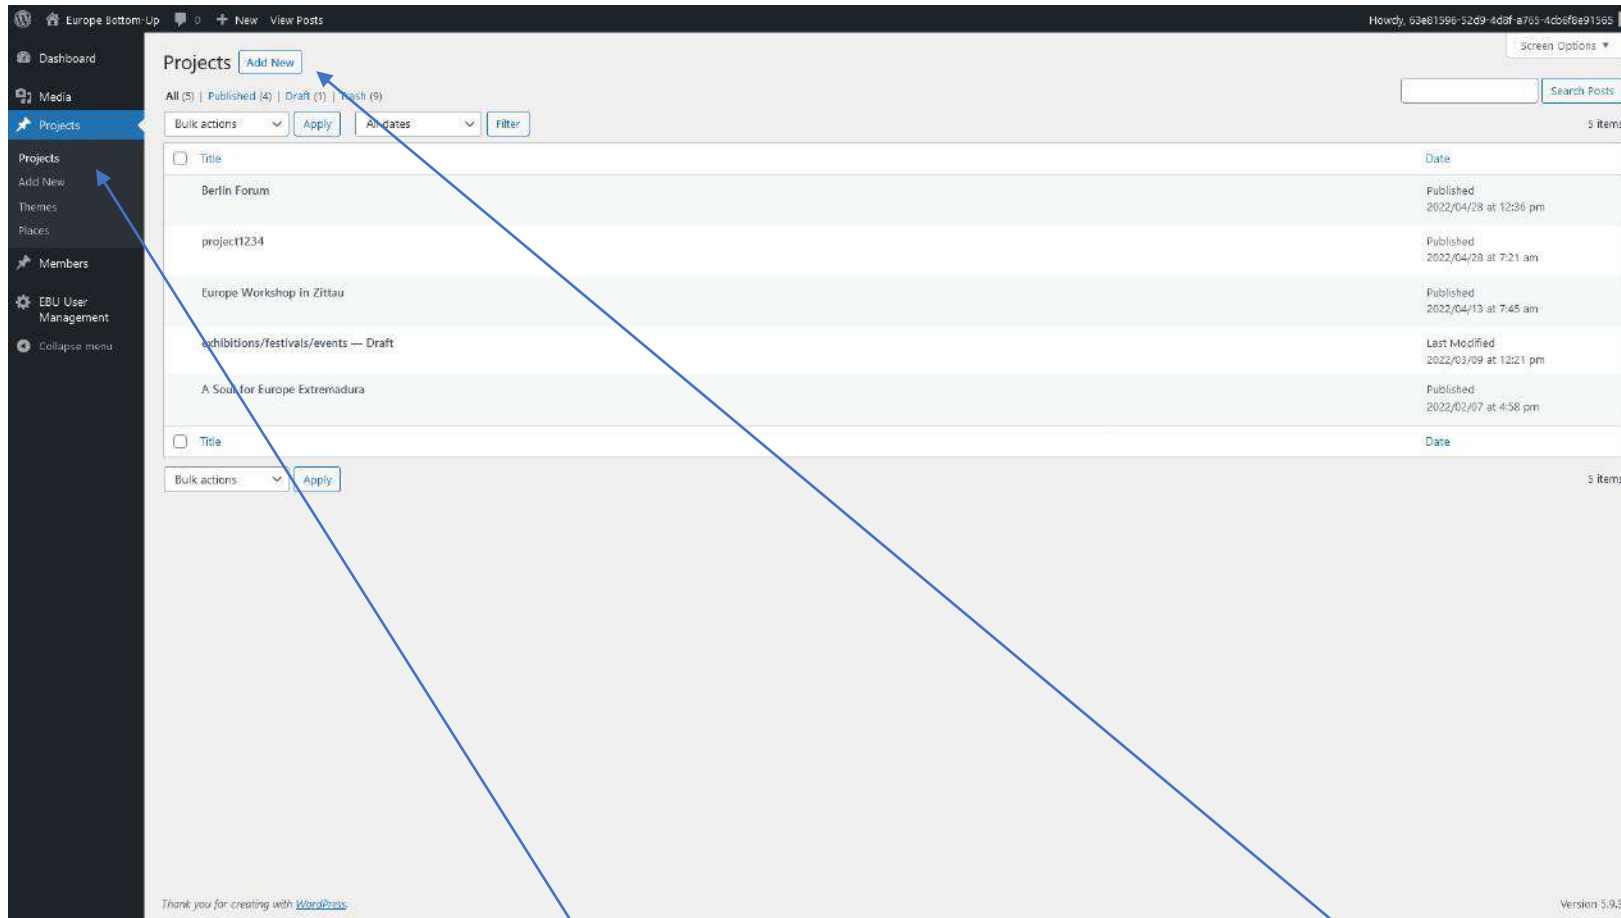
Europe Bottom-Up 0 + New View Posts

Howdy, 63e81596-52d9-4d8f-a765-4cb6f8e91565

Screen Options ▼

Dashboard
Media
Projects
Projects
Add New
Themes
Places
Members
EBU User Management
Collapse menu

Projects Add New

All (5) | Published (4) | Draft (1) | Trash (9)

Search Posts

Bulk actions Apply All dates Filter

5 items

| Title | Date |
|---|---|
| Berlin Forum | Published 2022/04/28 at 12:36 pm |
| project1234 | Published 2022/04/28 at 7:21 am |
| Europe Workshop in Zittau | Published 2022/04/13 at 7:45 am |
| exhibitions/festivals/events — Draft | Last Modified 2022/03/09 at 12:21 pm |
| A Soul for Europe Extremadura | Published 2022/02/07 at 4:58 pm |
| Title | Date |

Bulk actions Apply

5 items

Thank you for creating with WordPress.

Version 5.9.3